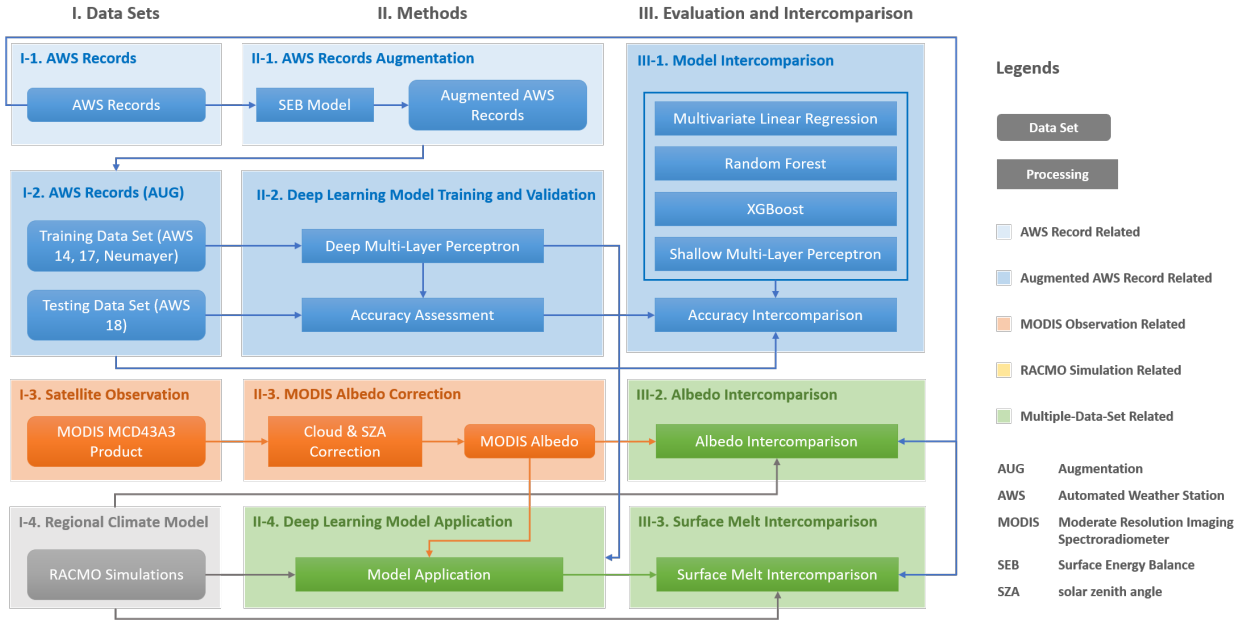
I. Data Sets

II. Methods

III. Evaluation and Intercomparison

I-1. AWS Records

AWS Records

II-1. AWS Records Augmentation

SEB Model

Augmented AWS Records

III-1. Model Intercomparison

Multivariate Linear Regression

Random Forest

XGBoost

Shallow Multi-Layer Perceptron

Accuracy Intercomparison

I-2. AWS Records (AUG)

Training Data Set (AWS 14, 17, Neumayer)

Testing Data Set (AWS 18)

II-2. Deep Learning Model Training and Validation

Deep Multi-Layer Perceptron

Accuracy Assessment

I-3. Satellite Observation

MODIS MCD43A3 Product

II-3. MODIS Albedo Correction

Cloud & SZA Correction

MODIS Albedo

III-2. Albedo Intercomparison

Albedo Intercomparison

I-4. Regional Climate Model

RACMO Simulations

II-4. Deep Learning Model Application

Model Application

III-3. Surface Melt Intercomparison

Surface Melt Intercomparison

Legends

Data Set

Processing

AWS Record Related

Augmented AWS Record Related

MODIS Observation Related

RACMO Simulation Related

Multiple-Data-Set Related

| AUG | Augmentation |
|---|---|
| AWS | Automated Weather Station |
| MODIS | Moderate Resolution Imaging Spectroradiometer |
| SEB | Surface Energy Balance |
| SZA | solar zenith angle |